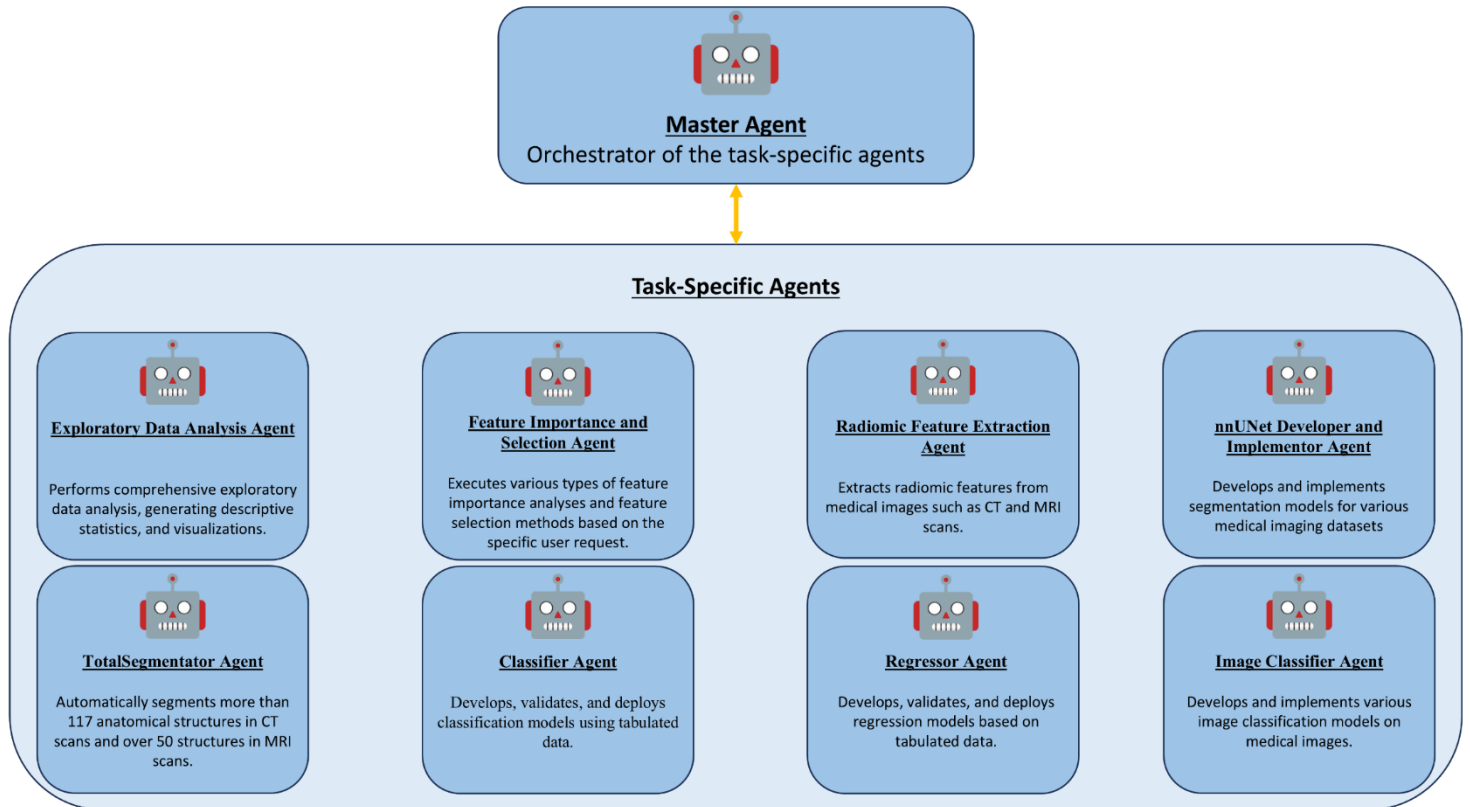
Master Agent
Orchestrator of the task-specific agents

Task-Specific Agents

Exploratory Data Analysis Agent

Performs comprehensive exploratory data analysis, generating descriptive statistics, and visualizations.

Feature Importance and Selection Agent

Executes various types of feature importance analyses and feature selection methods based on the specific user request.

Radiomic Feature Extraction Agent

Extracts radiomic features from medical images such as CT and MRI scans.

nnUNet Developer and Implementor Agent

Develops and implements segmentation models for various medical imaging datasets

TotalSegmentator Agent

Automatically segments more than 117 anatomical structures in CT scans and over 50 structures in MRI scans.

Classifier Agent

Develops, validates, and deploys classification models using tabulated data.

Regressor Agent

Develops, validates, and deploys regression models based on tabulated data.

Image Classifier Agent

Develops and implements various image classification models on medical images.